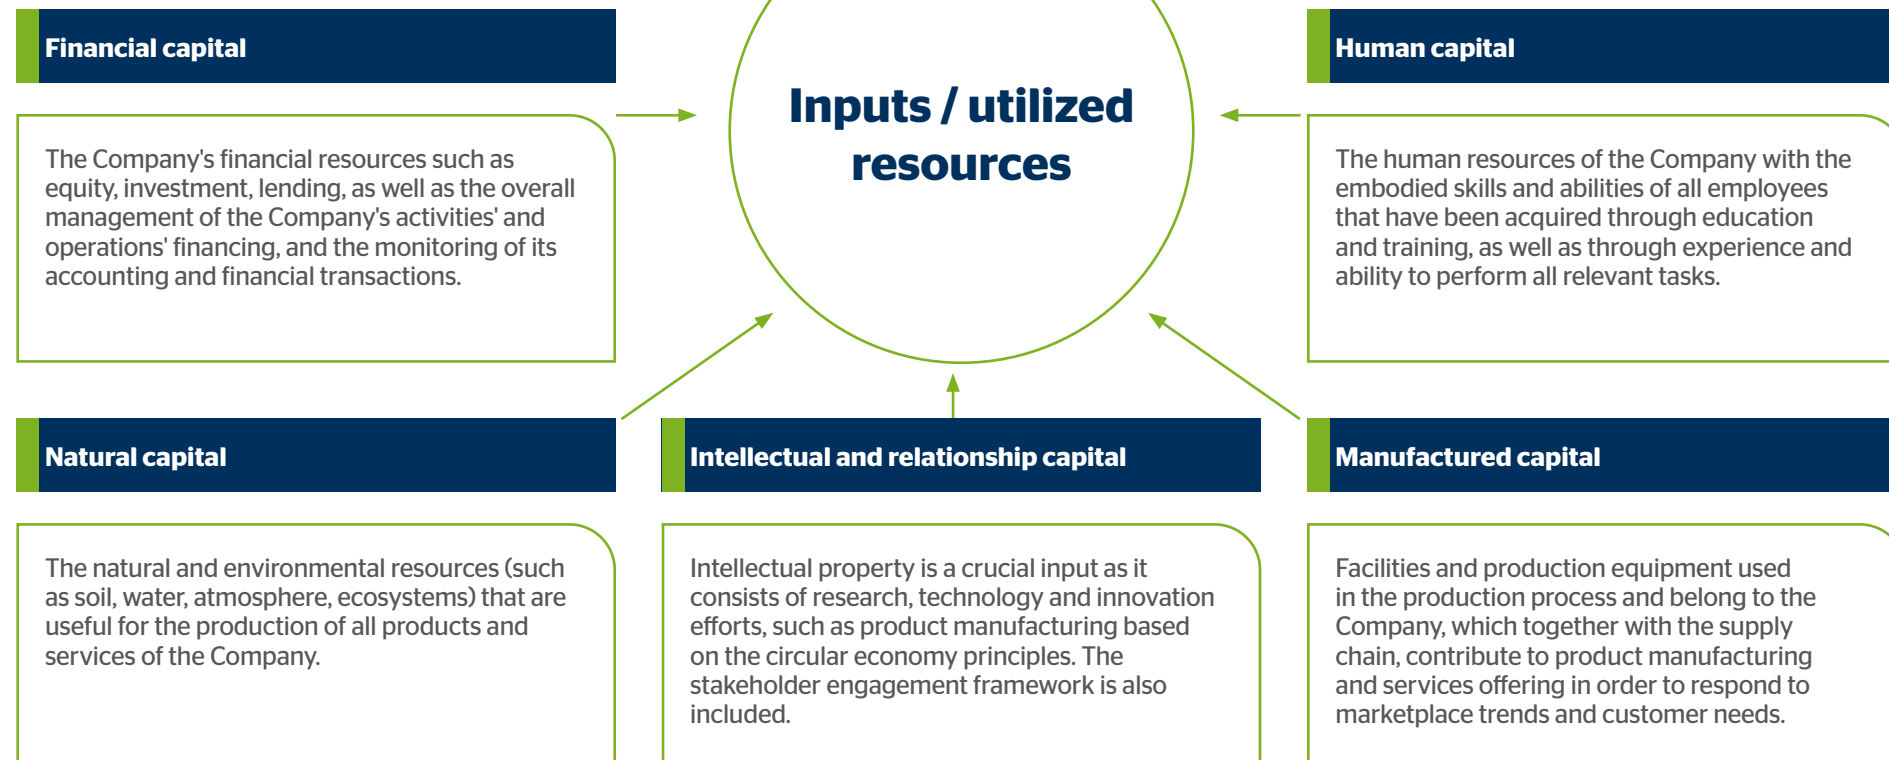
Financial capital

The Company's financial resources such as equity, investment, lending, as well as the overall management of the Company's activities' and operations' financing, and the monitoring of its accounting and financial transactions.

Inputs / utilized resources

Human capital

The human resources of the Company with the embodied skills and abilities of all employees that have been acquired through education and training, as well as through experience and ability to perform all relevant tasks.

Natural capital

The natural and environmental resources (such as soil, water, atmosphere, ecosystems) that are useful for the production of all products and services of the Company.

Intellectual and relationship capital

Intellectual property is a crucial input as it consists of research, technology and innovation efforts, such as product manufacturing based on the circular economy principles. The stakeholder engagement framework is also included.

Manufactured capital

Facilities and production equipment used in the production process and belong to the Company, which together with the supply chain, contribute to product manufacturing and services offering in order to respond to marketplace trends and customer needs.